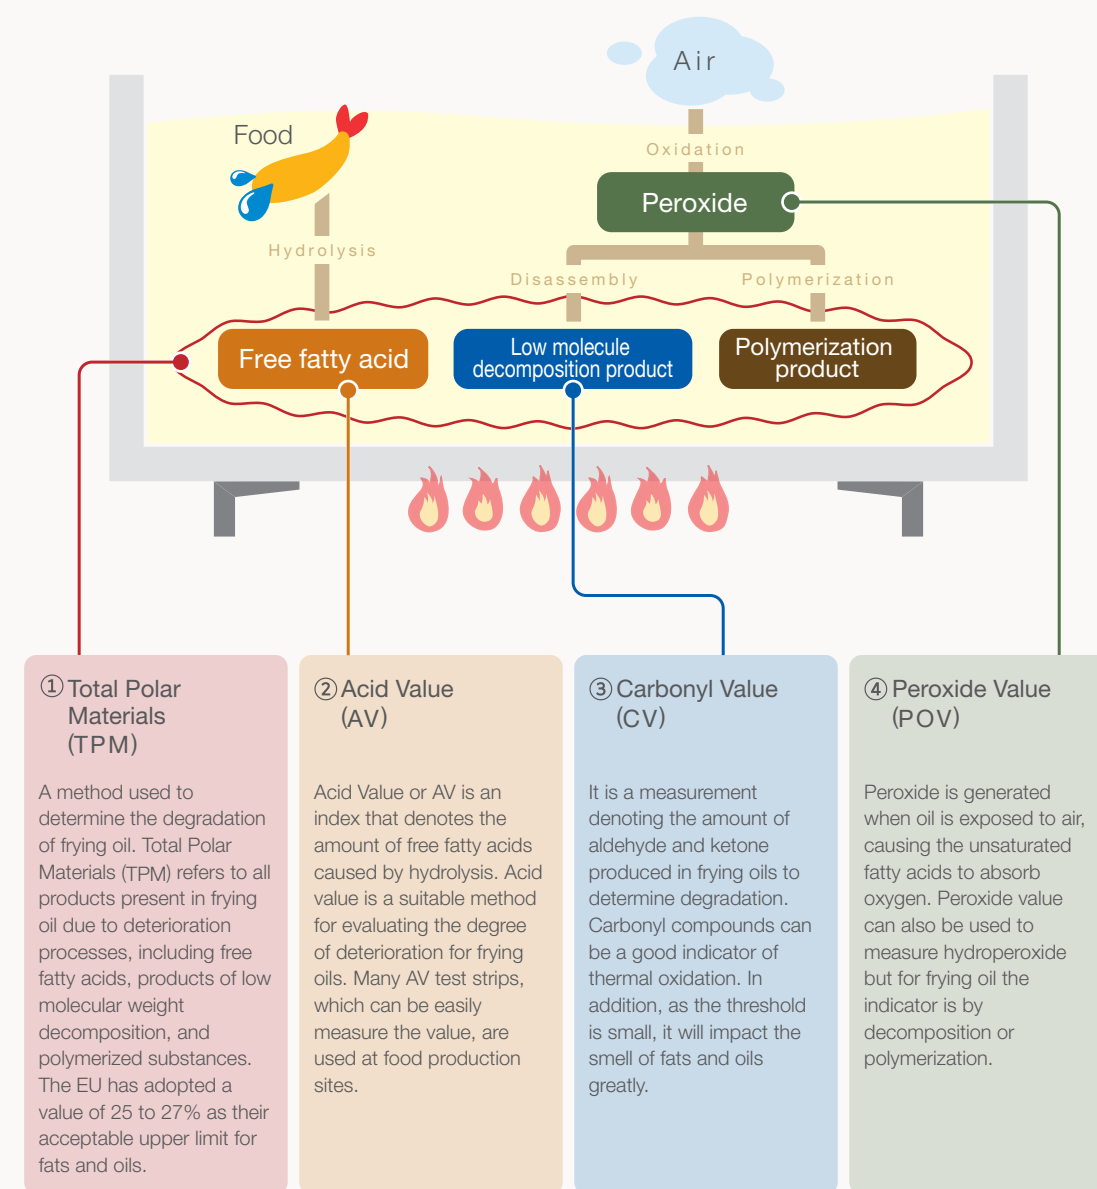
Air

Oxidation

Food

Peroxide

Hydrolysis

Disassembly

Polymerization

Free fatty acid

Low molecule decomposition product

Polymerization product

① Total Polar Materials (TPM)

A method used to determine the degradation of frying oil. Total Polar Materials (TPM) refers to all products present in frying oil due to deterioration processes, including free fatty acids, products of low molecular weight decomposition, and polymerized substances. The EU has adopted a value of 25 to 27% as their acceptable upper limit for fats and oils.

② Acid Value (AV)

Acid Value or AV is an index that denotes the amount of free fatty acids caused by hydrolysis. Acid value is a suitable method for evaluating the degree of deterioration for frying oils. Many AV test strips, which can be easily measure the value, are used at food production sites.

③ Carbonyl Value (CV)

It is a measurement denoting the amount of aldehyde and ketone produced in frying oils to determine degradation. Carbonyl compounds can be a good indicator of thermal oxidation. In addition, as the threshold is small, it will impact the smell of fats and oils greatly.

④ Peroxide Value (POV)

Peroxide is generated when oil is exposed to air, causing the unsaturated fatty acids to absorb oxygen. Peroxide value can also be used to measure hydroperoxide but for frying oil the indicator is by decomposition or polymerization.